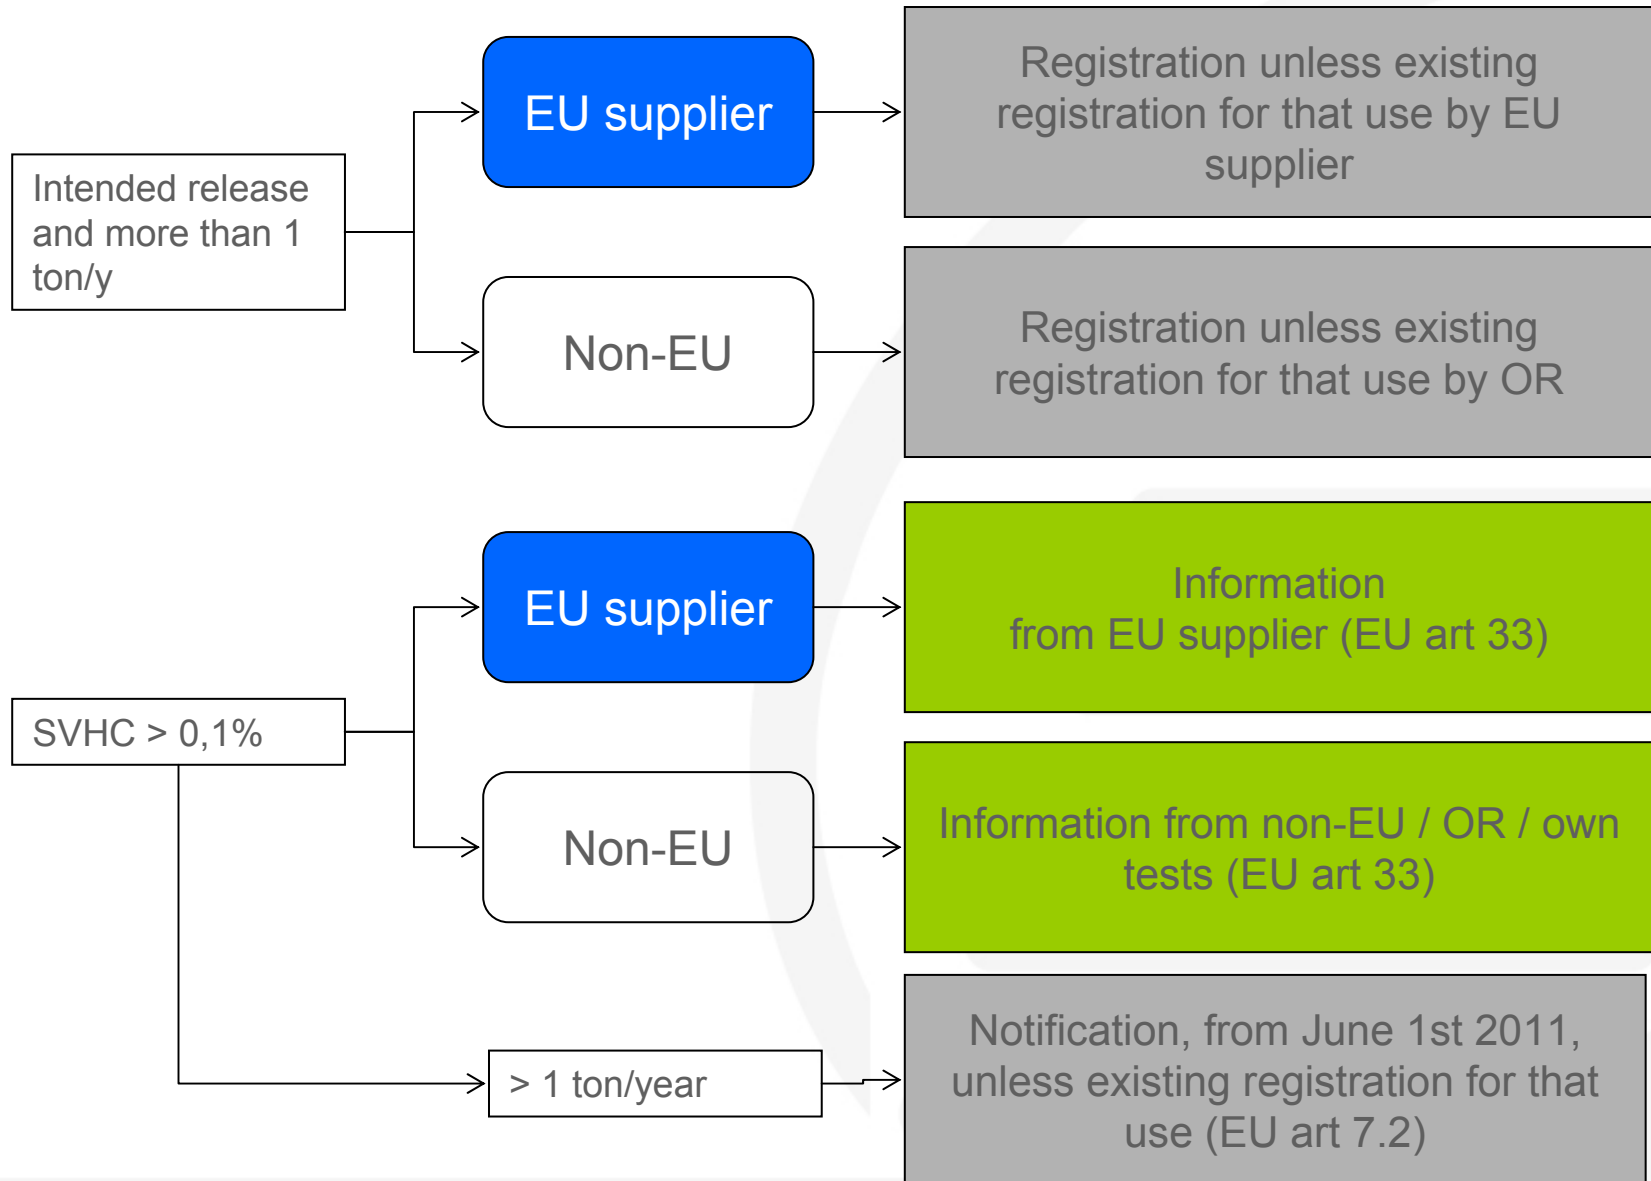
Intended release and more than 1 ton/y

EU supplier

Registration unless existing registration for that use by EU supplier

Non-EU

Registration unless existing registration for that use by OR

SVHC > 0,1%

EU supplier

Information from EU supplier (EU art 33)

Non-EU

Information from non-EU / OR / own tests (EU art 33)

> 1 ton/year

Notification, from June 1st 2011, unless existing registration for that use (EU art 7.2)